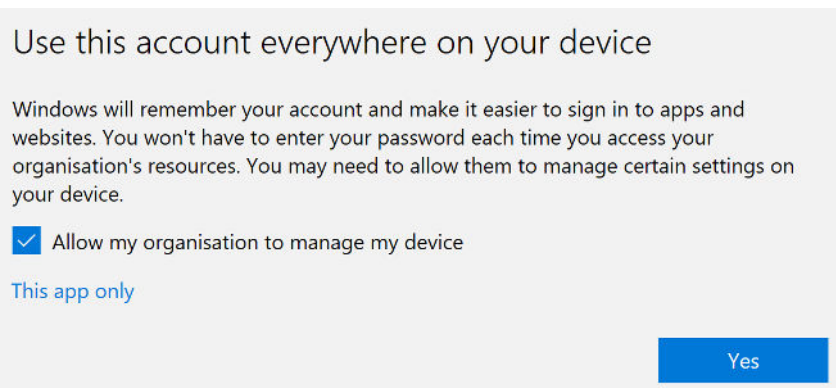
Use this account everywhere on your device

Windows will remember your account and make it easier to sign in to apps and websites. You won't have to enter your password each time you access your organisation's resources. You may need to allow them to manage certain settings on your device.

Allow my organisation to manage my device

This app only

Yes